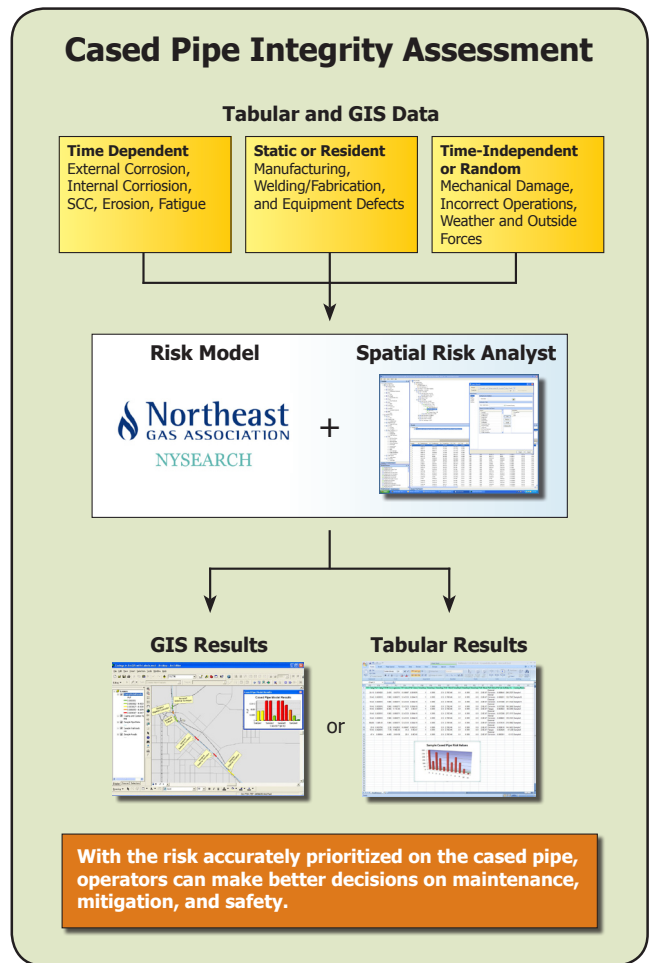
Cased Pipe Integrity Assessment

Tabular and GIS Data

Time Dependent
External Corrosion, Internal Corriosion, SCC, Erosion, Fatigue

Static or Resident
Manufacturing, Welding/Fabrication, and Equipment Defects

Time-Independent or Random
Mechanical Damage, Incorrect Operations, Weather and Outside Forces

Risk Model

Spatial Risk Analyst

Northeast GAS ASSOCIATION

NYSEARCH

+

GIS Results

Tabular Results

or

With the risk accurately prioritized on the cased pipe, operators can make better decisions on maintenance, mitigation, and safety.